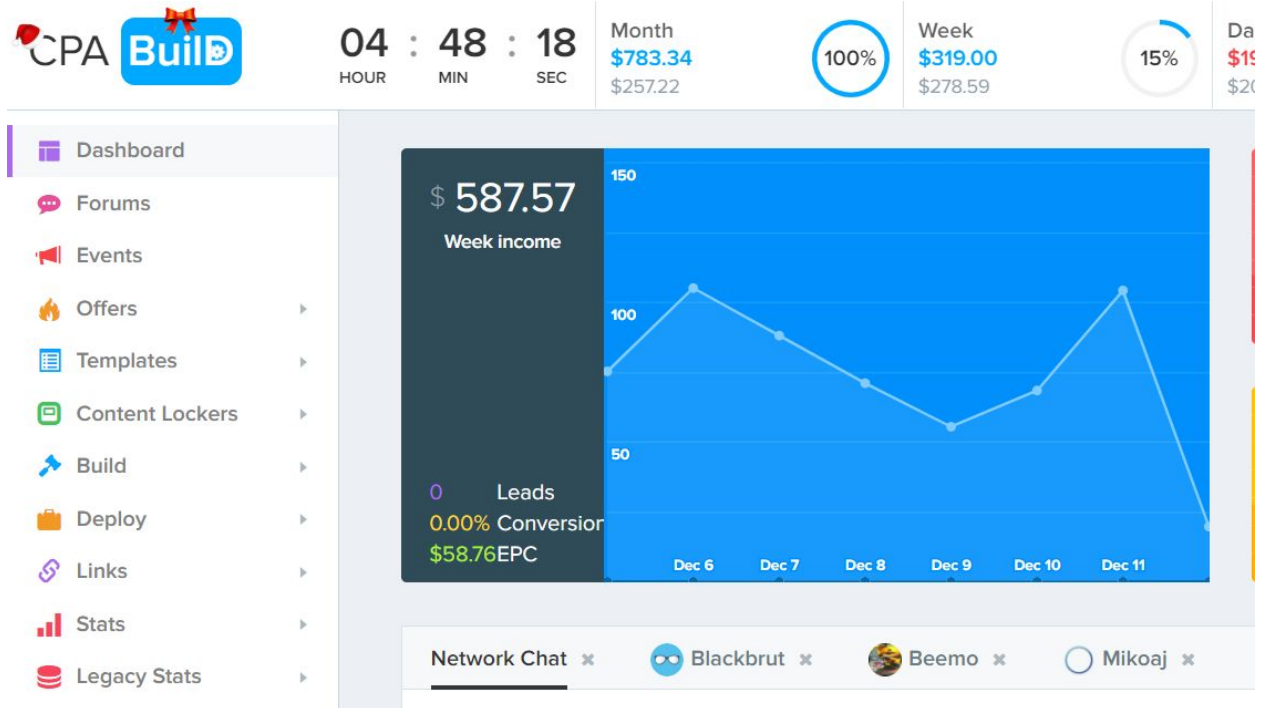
CPA BuilD

04 HOUR : 48 MIN : 18 SEC

Month
$783.34
$257.22
100%

Week
$319.00
$278.59
15%

Da
$19
$2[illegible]

Dashboard
Forums
Events
Offers
Templates
Content Lockers
Build
Deploy
Links
Stats
Legacy Stats

$ 587.57
Week income

0 Leads
0.00% Conversion
$58.76 EPC

150
100
50

Dec 6
Dec 7
Dec 8
Dec 9
Dec 10
Dec 11

Network Chat ✖
Blackbrut ✖
Beemo ✖
Mikoaj ✖